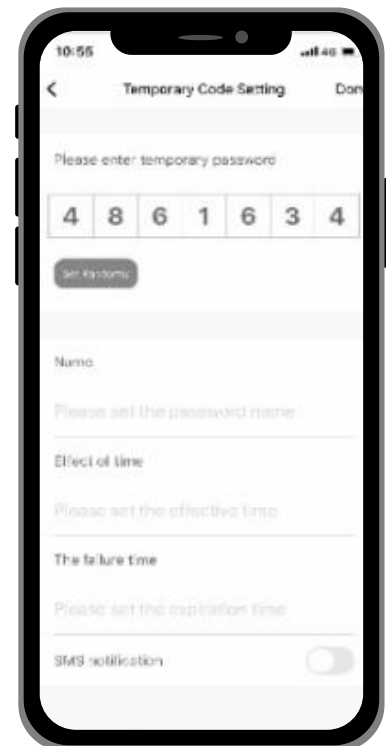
10:55

4G

<

Temporary Code Setting

Don

Please enter temporary password

| 4 | 8 | 6 | 1 | 6 | 3 | 4 |
|---|---|---|---|---|---|---|

Set Randomly

Name

Please set the password name

Effect of time

Please set the effective time

The failure time

Please set the expiration time

SMS notification